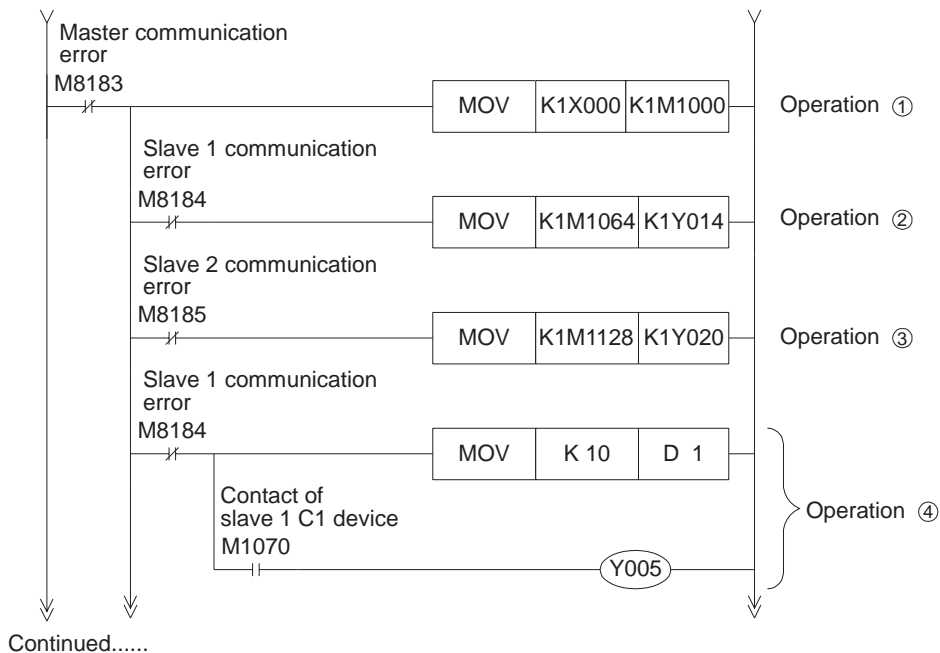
Master communication error
M8183

| MOV | K1X000 | K1M1000 |
|---|---|---|

Operation ①

Slave 1 communication error
M8184

| MOV | K1M1064 | K1Y014 |
|---|---|---|

Operation ②

Slave 2 communication error
M8185

| MOV | K1M1128 | K1Y020 |
|---|---|---|

Operation ③

Slave 1 communication error
M8184

| MOV | K 10 | D 1 |
|---|---|---|

Contact of slave 1 C1 device
M1070

Y005

Operation ④

Continued......